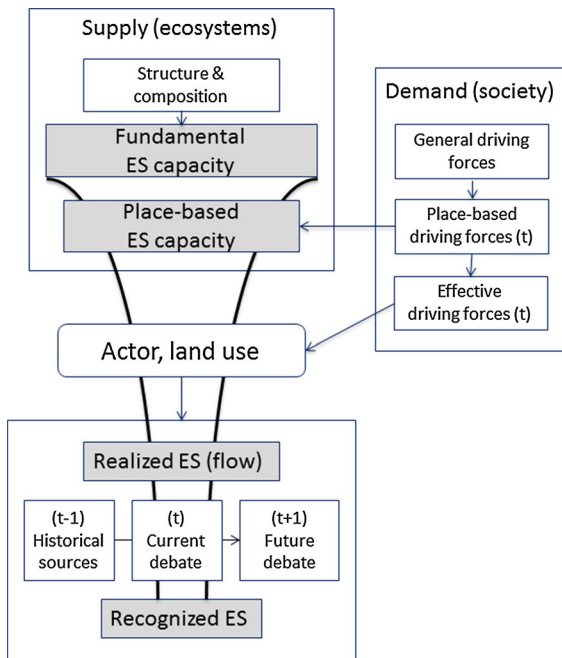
Supply (ecosystems)

Structure & composition

Fundamental ES capacity

Place-based ES capacity

Demand (society)

General driving forces

Place-based driving forces (t)

Effective driving forces (t)

Actor, land use

Realized ES (flow)

(t-1) Historical sources

(t) Current debate

(t+1) Future debate

Recognized ES